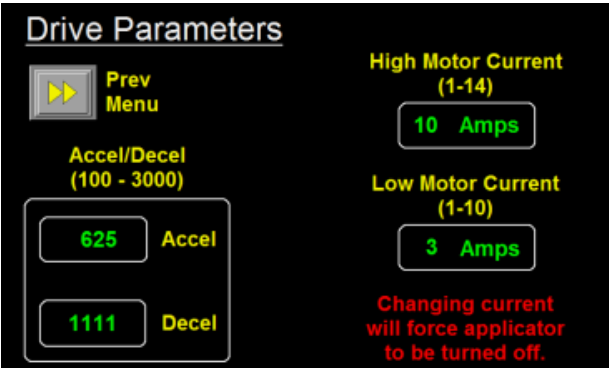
Drive Parameters

Prev Menu

Accel/Decel (100 - 3000)

625 Accel

1111 Decel

High Motor Current (1-14)

10 Amps

Low Motor Current (1-10)

3 Amps

Changing current will force applicator to be turned off.